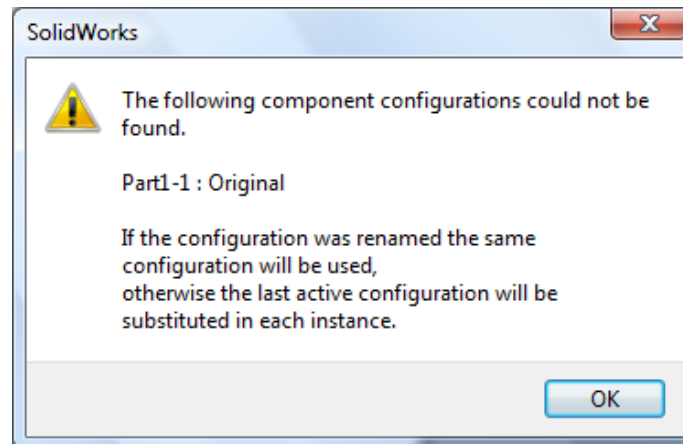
SolidWorks

X

The following component configurations could not be found.

Part1-1 : Original

If the configuration was renamed the same configuration will be used,
otherwise the last active configuration will be substituted in each instance.

OK